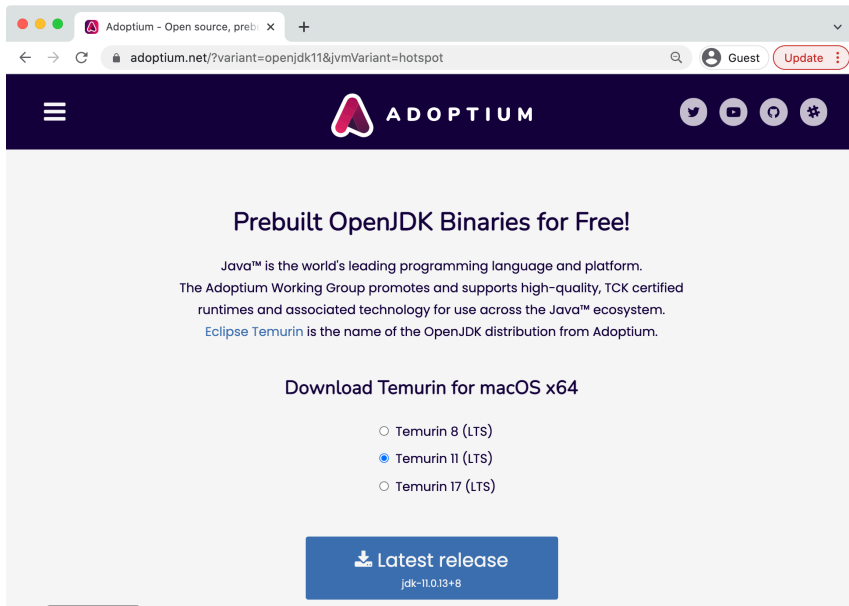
Adoptium - Open source, prebi ×
+

adoptium.net/?variant=openjdk11&jvmVariant=hotspot

Guest

Update

ADOPTIUM

Prebuilt OpenJDK Binaries for Free!

Java™ is the world's leading programming language and platform.
The Adoptium Working Group promotes and supports high-quality, TCK certified runtimes and associated technology for use across the Java™ ecosystem.
Eclipse Temurin is the name of the OpenJDK distribution from Adoptium.

Download Temurin for macOS x64

Temurin 8 (LTS)

Temurin 11 (LTS)

Temurin 17 (LTS)

Latest release
jdk-11.0.13+8